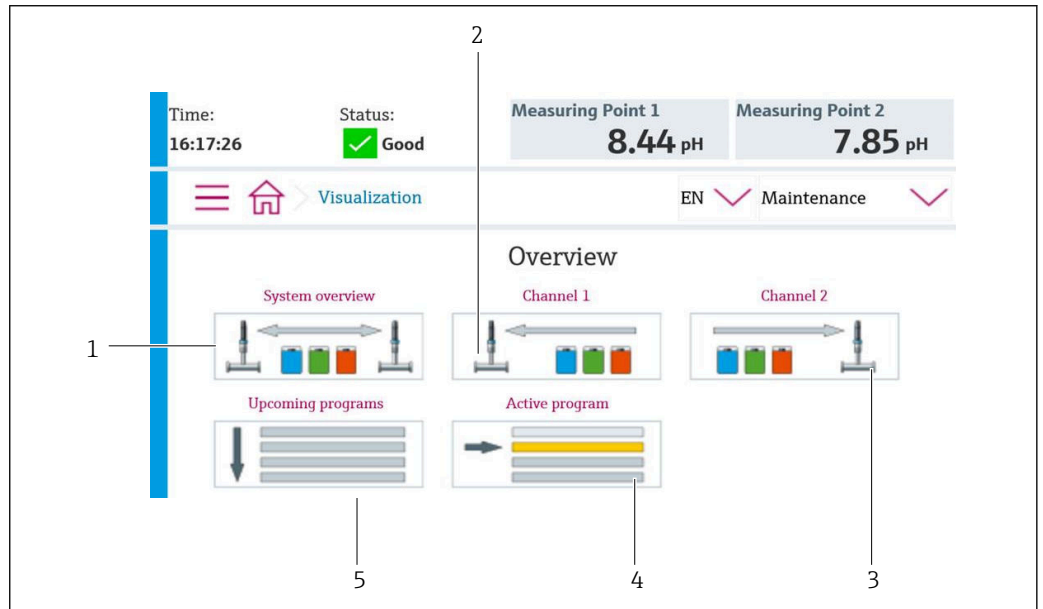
2

Time:
16:17:26

Status:
Good

Measuring Point 1
8.44 pH

Measuring Point 2
7.85 pH

Visualization

EN

Maintenance

Overview

System overview

Channel 1

Channel 2

1

Upcoming programs

Active program

5

4

3